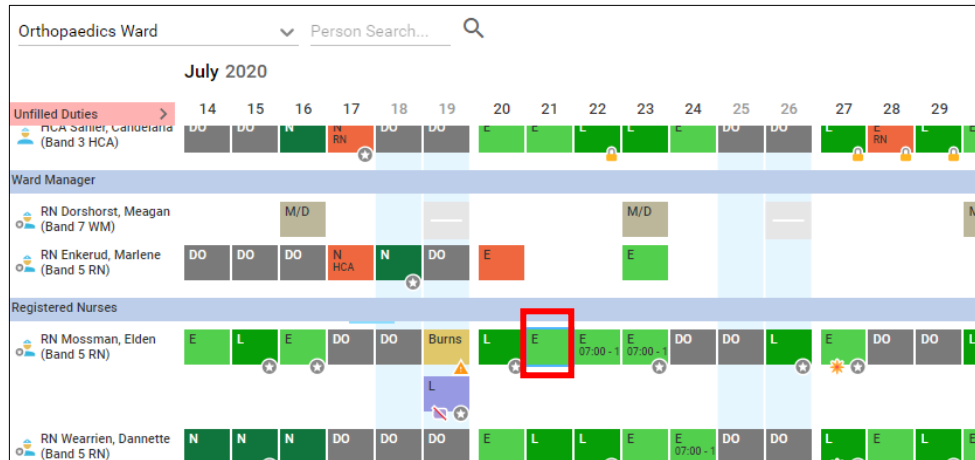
Orthopaedics Ward

Person Search...

July 2020

Unfilled Duties

| | 14 | 15 | 16 | 17 | 18 | 19 | 20 | 21 | 22 | 23 | 24 | 25 | 26 | 27 | 28 | 29 |
|---|---|---|---|---|---|---|---|---|---|---|---|---|---|---|---|---|
| HCA Sanier, Candelana (Band 3 HCA) | DO | DO | N | N RN | DO | DO | E | E | L | L | E | DO | DO | L | E RN | E |
| Ward Manager | | | | | | | | | | | | | | | | |
| RN Dorshorst, Meagan (Band 7 WM) | | | M/D | | | — | | | | M/D | | | — | | | M |
| RN Enkerud, Marlene (Band 5 RN) | DO | DO | DO | N HCA | N | DO | E | | | E | | | | | | |
| Registered Nurses | | | | | | | | | | | | | | | | |
| RN Mossman, Elden (Band 5 RN) | E | L | E | DO | DO | Burns / L | L | E | E 07:00 - 1 | E 07:00 - 1 | DO | DO | L | E | DO | DO |
| RN Wearrien, Dannette (Band 5 RN) | N | N | N | DO | DO | DO | E | L | E | E | E 07:00 - 1 | DO | DO | L | E | E |